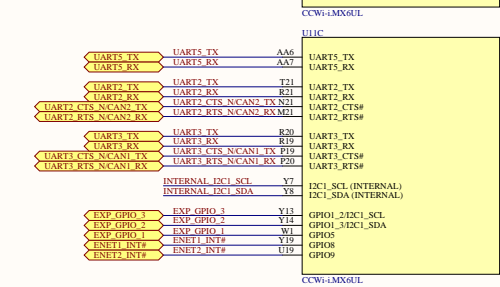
CCWi-i.MX6UL

U11C

UART5_TX
UART5_RX
UART5_TX AA6 UART5_TX
UART5_RX AA7 UART5_RX

UART2_TX
UART2_RX
UART2_CTS_N/CAN2_TX
UART2_RTS_N/CAN2_RX
UART2_TX T21 UART2_TX
UART2_RX R21 UART2_RX
UART2_CTS_N/CAN2_TX N21 UART2_CTS#
UART2_RTS_N/CAN2_RX M21 UART2_RTS#

UART3_TX
UART3_RX
UART3_CTS_N/CAN1_TX
UART3_RTS_N/CAN1_RX
UART3_TX R20 UART3_TX
UART3_RX R19 UART3_RX
UART3_CTS_N/CAN1_TX P19 UART3_CTS#
UART3_RTS_N/CAN1_RX P20 UART3_RTS#

INTERNAL_I2C1_SCL Y7 I2C1_SCL (INTERNAL)
INTERNAL_I2C1_SDA Y8 I2C1_SDA (INTERNAL)

EXP_GPIO_3
EXP_GPIO_2
EXP_GPIO_1
ENET1_INT#
ENET2_INT#
EXP_GPIO_3 Y13 GPIO1_2/I2C1_SCL
EXP_GPIO_2 Y14 GPIO1_3/I2C1_SDA
EXP_GPIO_1 W1 GPIO5
ENET1_INT# Y19 GPIO8
ENET2_INT# U19 GPIO9

CCWi-i.MX6UL